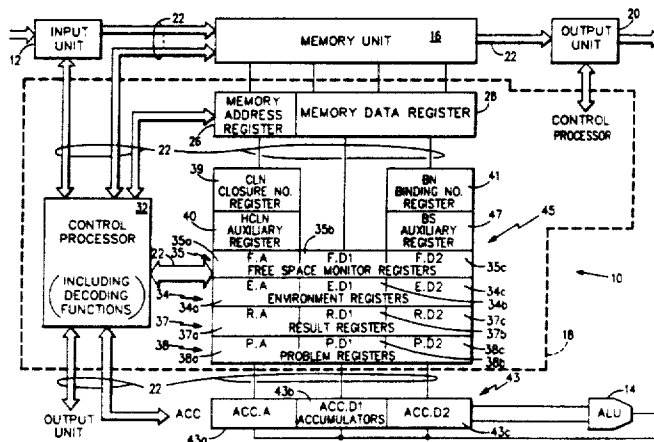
INPUT UNIT
22
MEMORY UNIT 16
20
OUTPUT UNIT
12
22
MEMORY ADDRESS REGISTER
MEMORY DATA REGISTER
28
CONTROL PROCESSOR
26
22
39
CLN CLOSURE NO. REGISTER
BN BINDING NO. REGISTER
41
CONTROL PROCESSOR 32
40
HCLN AUXILIARY REGISTER
35b
BS AUXILIARY REGISTER
47
45
35a
35
F.A
F.D1
F.D2
22
FREE SPACE MONITOR REGISTERS
35c
(INCLUDING DECODING FUNCTIONS)
34
E.A
E.D1
E.D2
34c
10
34a
ENVIRONMENT REGISTERS
34b
37
R.A
R.D1
R.D2
37c
37a
RESULT REGISTERS
37b
38
P.A
P.D1
P.D2
38c
38a
PROBLEM REGISTERS
38b
18
22
43
OUTPUT UNIT
ACC
43b
ACC.A
ACC.D1 ACCUMULATORS
ACC.D2
14
ALU
43a
43c